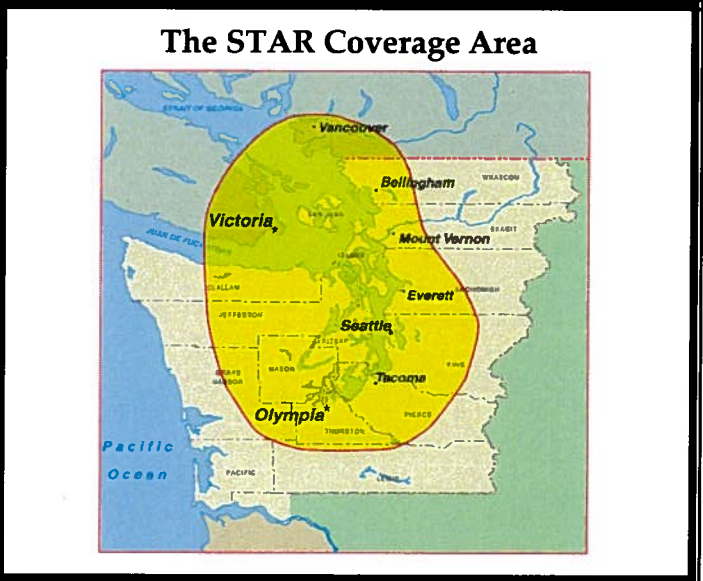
The STAR Coverage Area

STRAIT OF GEORGIA

Vancouver

Bellingham

WHATCOM

Victoria

SAN JUAN

SKAGIT

JUAN DE FUCA

Mount Vernon

ISLAND

CLALLAM

Everett

SNOHOMISH

JEFFERSON

Seattle

KITSAP

GRAYS HARBOR

MASON

KING

Tacoma

Olympia

PIERCE

THURSTON

Pacific Ocean

PACIFIC

LEWIS